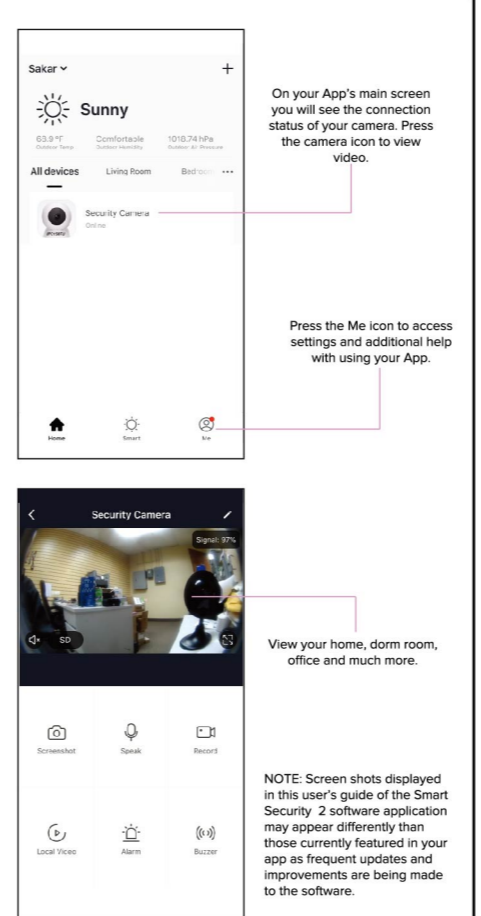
Sakar ⌄

+

Sunny

63.9 °F
Outdoor Temp.

Comfortable
Outdoor Humidity

1018.74 hPa
Outdoor Air Pressure

All devices

Living Room

Bedroom

···

Security Camera
Online

On your App's main screen you will see the connection status of your camera. Press the camera icon to view video.

Press the Me icon to access settings and additional help with using your App.

Home

Smart

Me

<

Security Camera

Signal: 97%

SD

View your home, dorm room, office and much more.

Screenshot

Speak

Record

Local Video

Alarm

Buzzer

NOTE: Screen shots displayed in this user's guide of the Smart Security 2 software application may appear differently than those currently featured in your app as frequent updates and improvements are being made to the software.